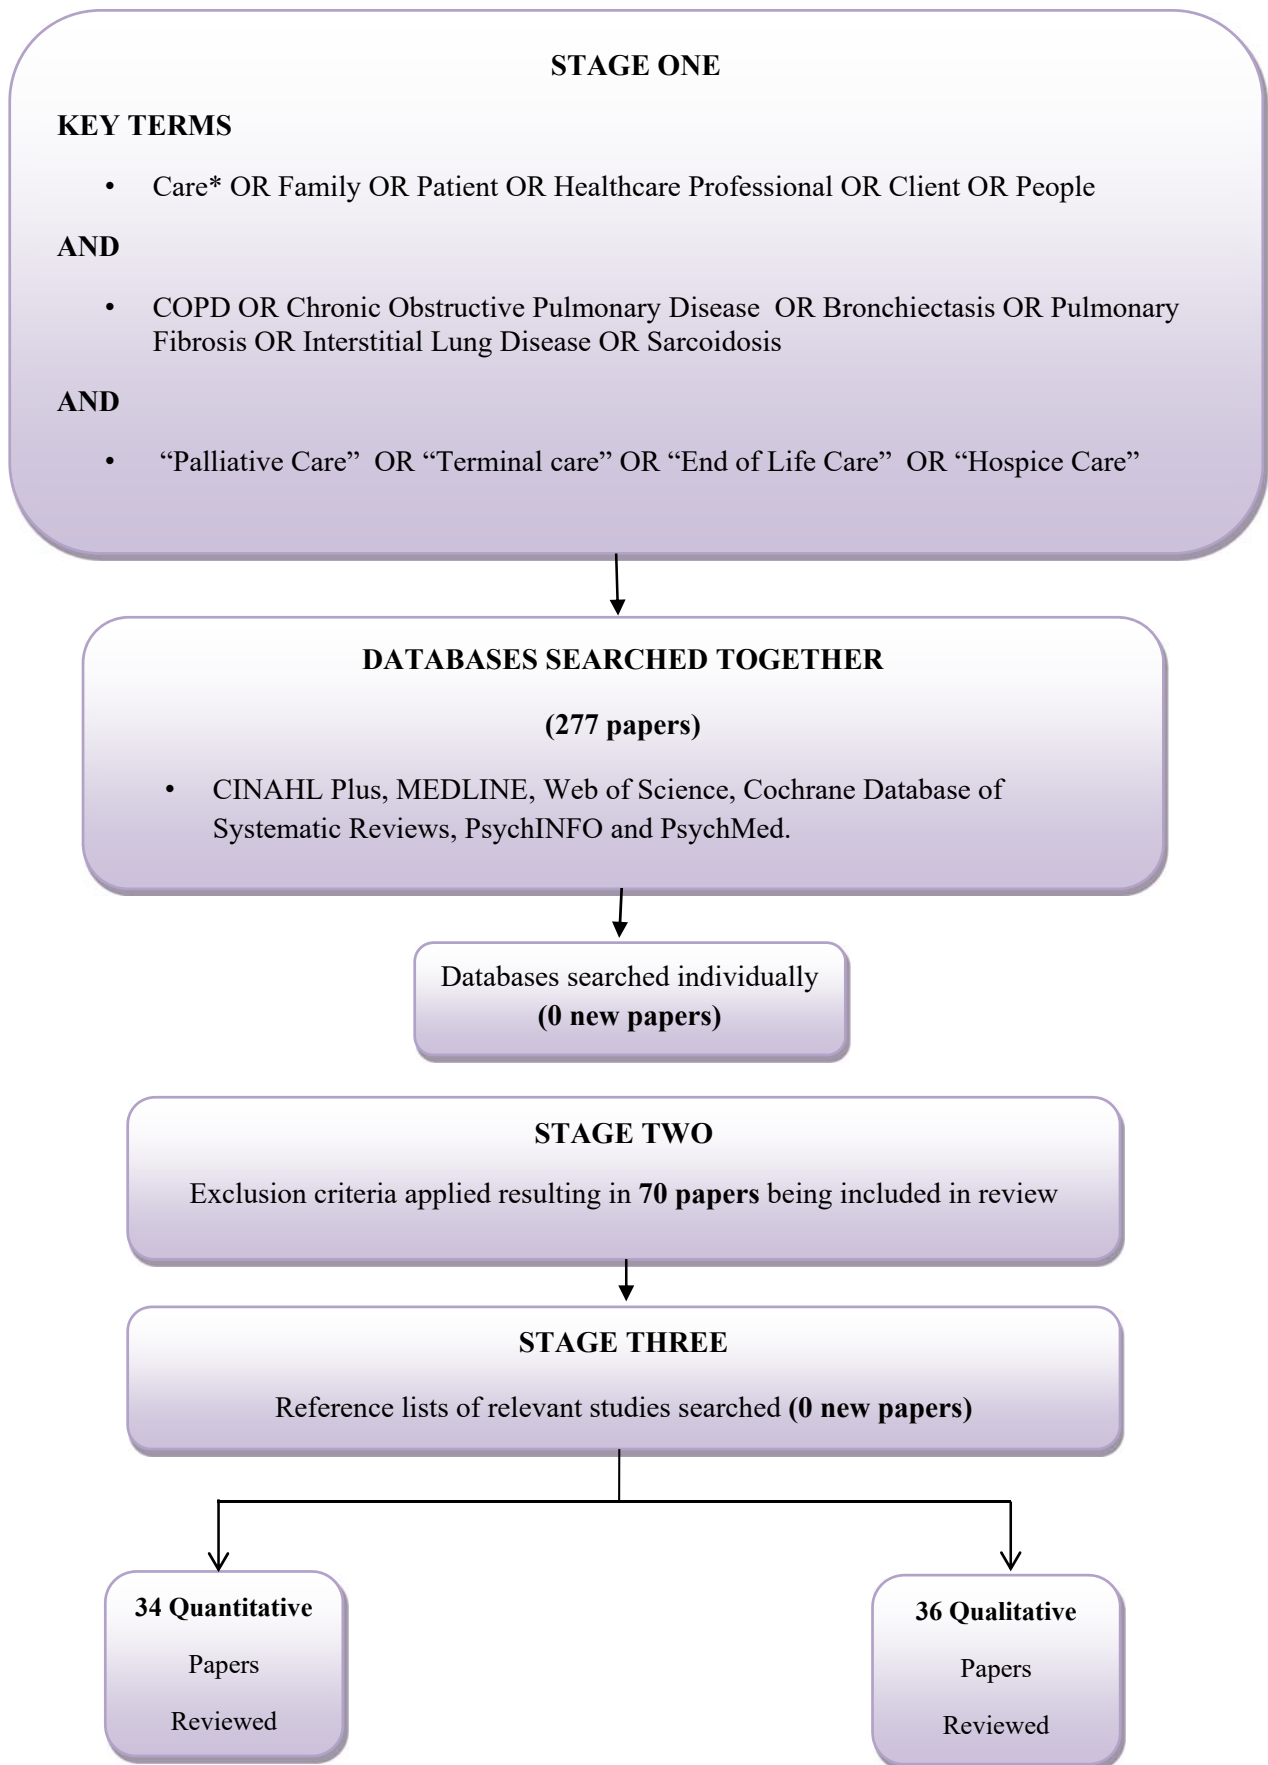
STAGE ONE

KEY TERMS

• Care* OR Family OR Patient OR Healthcare Professional OR Client OR People

AND

• COPD OR Chronic Obstructive Pulmonary Disease OR Bronchiectasis OR Pulmonary Fibrosis OR Interstitial Lung Disease OR Sarcoidosis

AND

• "Palliative Care" OR "Terminal care" OR "End of Life Care" OR "Hospice Care"

DATABASES SEARCHED TOGETHER

(277 papers)

• CINAHL Plus, MEDLINE, Web of Science, Cochrane Database of Systematic Reviews, PsychINFO and PsychMed.

Databases searched individually
(0 new papers)

STAGE TWO

Exclusion criteria applied resulting in 70 papers being included in review

STAGE THREE

Reference lists of relevant studies searched (0 new papers)

34 Quantitative

Papers

Reviewed

36 Qualitative

Papers

Reviewed